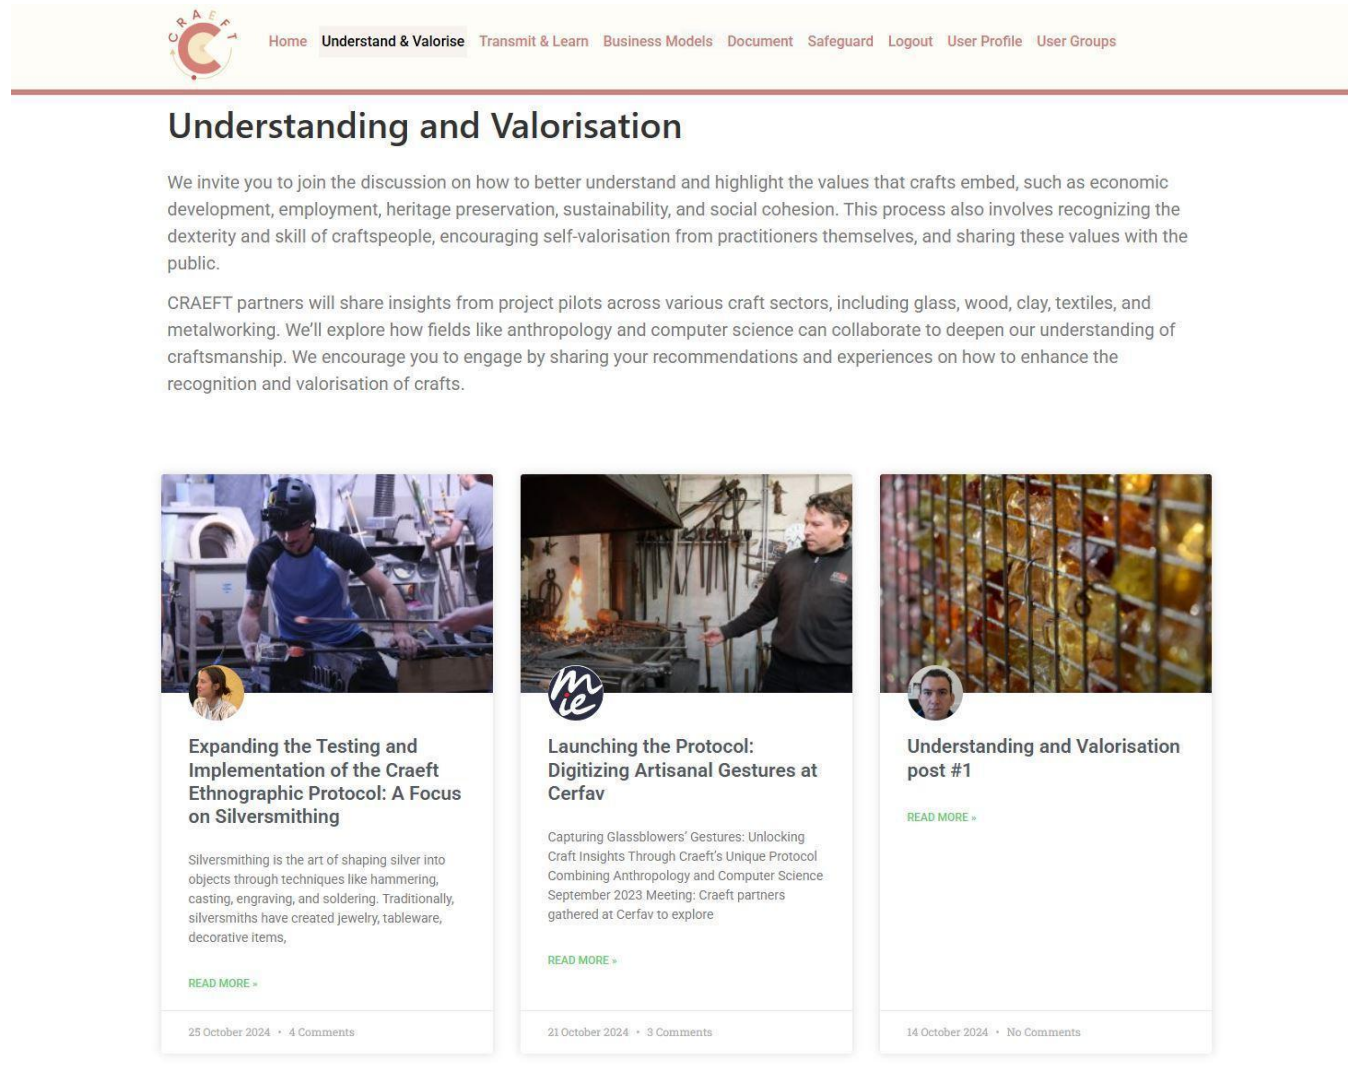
CRAEFT C

Home Understand & Valorise Transmit & Learn Business Models Document Safeguard Logout User Profile User Groups

Understanding and Valorisation

We invite you to join the discussion on how to better understand and highlight the values that crafts embed, such as economic development, employment, heritage preservation, sustainability, and social cohesion. This process also involves recognizing the dexterity and skill of craftspeople, encouraging self-valorisation from practitioners themselves, and sharing these values with the public.

CRAEFT partners will share insights from project pilots across various craft sectors, including glass, wood, clay, textiles, and metalworking. We'll explore how fields like anthropology and computer science can collaborate to deepen our understanding of craftsmanship. We encourage you to engage by sharing your recommendations and experiences on how to enhance the recognition and valorisation of crafts.

Expanding the Testing and Implementation of the Craeft Ethnographic Protocol: A Focus on Silversmithing

Silversmithing is the art of shaping silver into objects through techniques like hammering, casting, engraving, and soldering. Traditionally, silversmiths have created jewelry, tableware, decorative items,

READ MORE »

25 October 2024 • 4 Comments

Launching the Protocol: Digitizing Artisanal Gestures at Cerfav

Capturing Glassblowers' Gestures: Unlocking Craft Insights Through Craeft's Unique Protocol Combining Anthropology and Computer Science September 2023 Meeting: Craeft partners gathered at Cerfav to explore

READ MORE »

21 October 2024 • 3 Comments

Understanding and Valorisation post #1

READ MORE »

14 October 2024 • No Comments